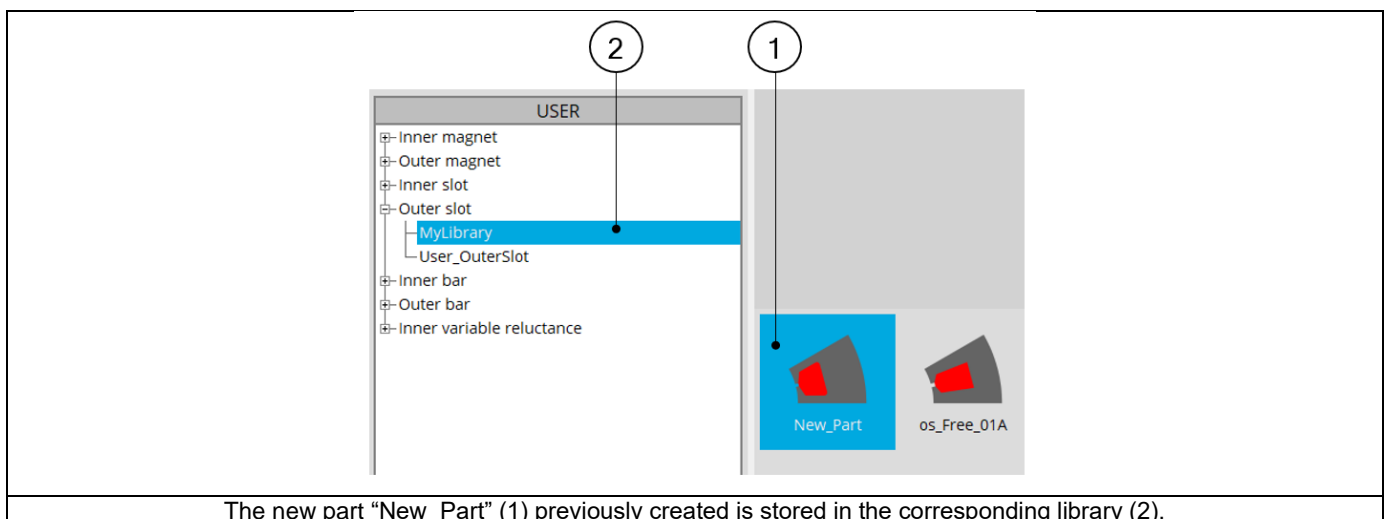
2

1

USER

Inner magnet
Outer magnet
Inner slot
Outer slot
MyLibrary
User_OuterSlot
Inner bar
Outer bar
Inner variable reluctance

New_Part

os_Free_01A

The new part "New_Part" (1) previously created is stored in the corresponding library (2).